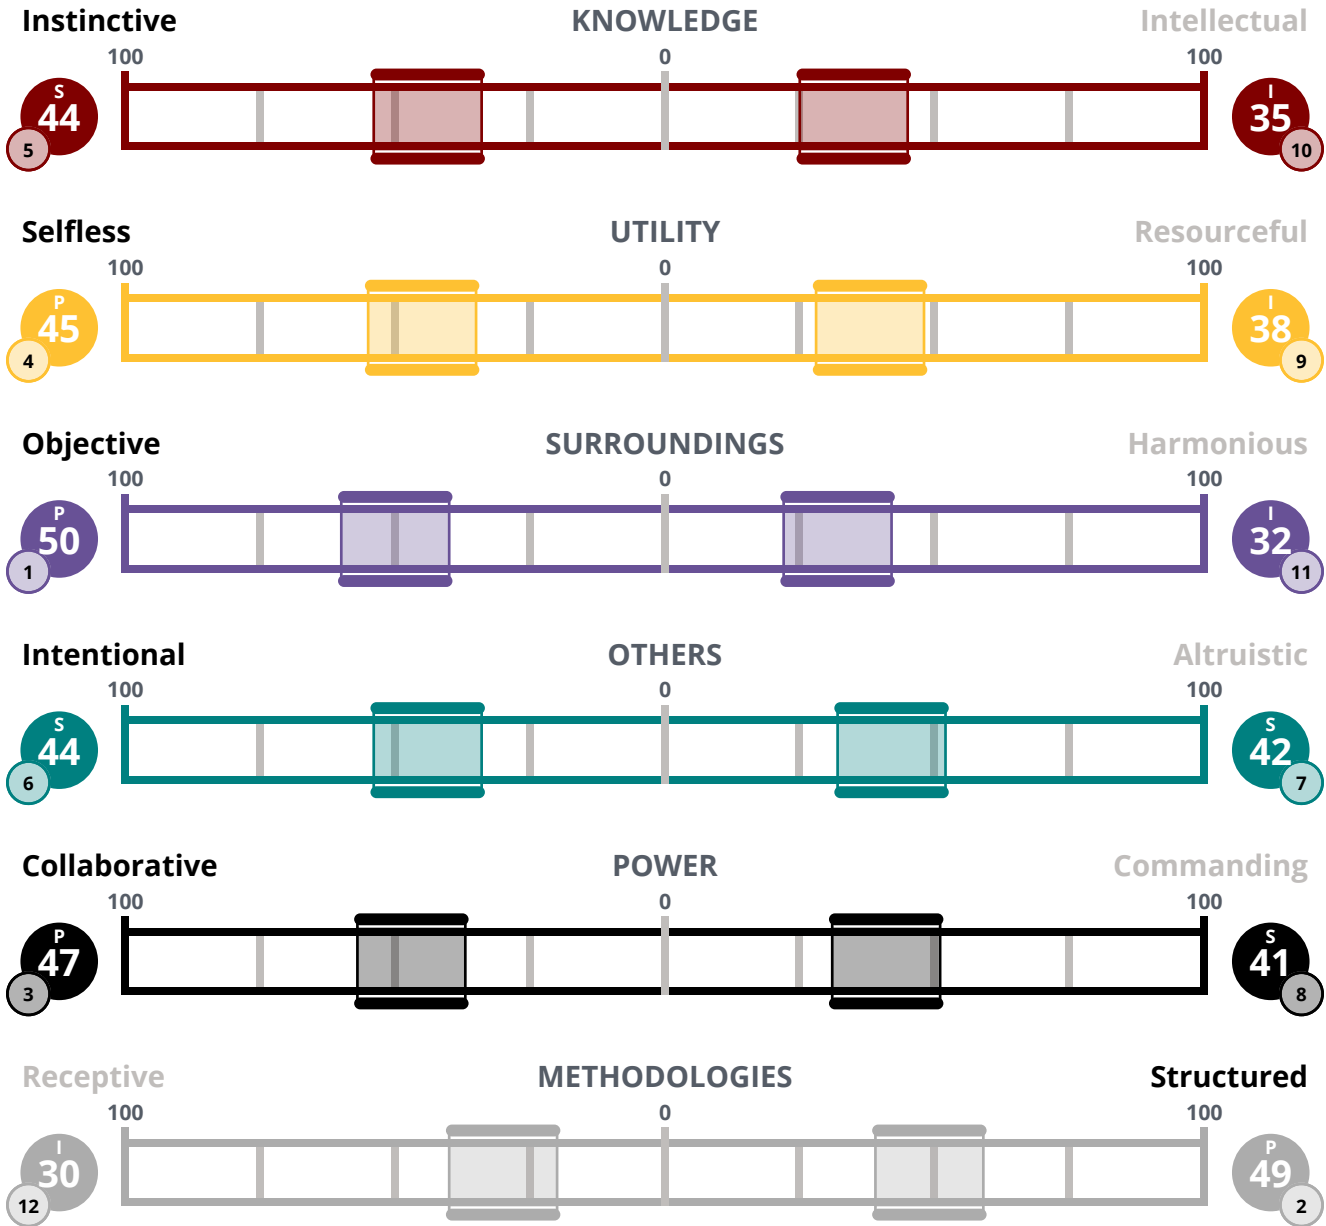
Instinctive KNOWLEDGE Intellectual
100 0 100
S 44 5
I 35 10

Selfless UTILITY Resourceful
100 0 100
P 45 4
I 38 9

Objective SURROUNDINGS Harmonious
100 0 100
P 50 1
I 32 11

Intentional OTHERS Altruistic
100 0 100
S 44 6
S 42 7

Collaborative POWER Commanding
100 0 100
P 47 3
S 41 8

Receptive METHODOLOGIES Structured
100 0 100
I 30 12
P 49 2